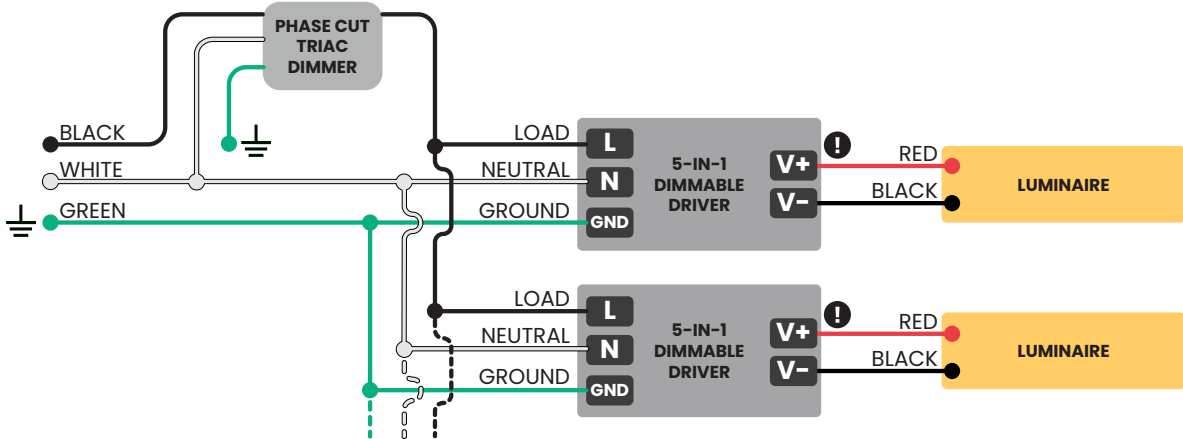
PHASE CUT
TRIAC
DIMMER

BLACK
WHITE
GREEN

LOAD
NEUTRAL
GROUND

L
N
GND

5-IN-1
DIMMABLE
DRIVER

V+
V−

RED
BLACK

LUMINAIRE

LOAD
NEUTRAL
GROUND

L
N
GND

5-IN-1
DIMMABLE
DRIVER

V+
V−

RED
BLACK

LUMINAIRE